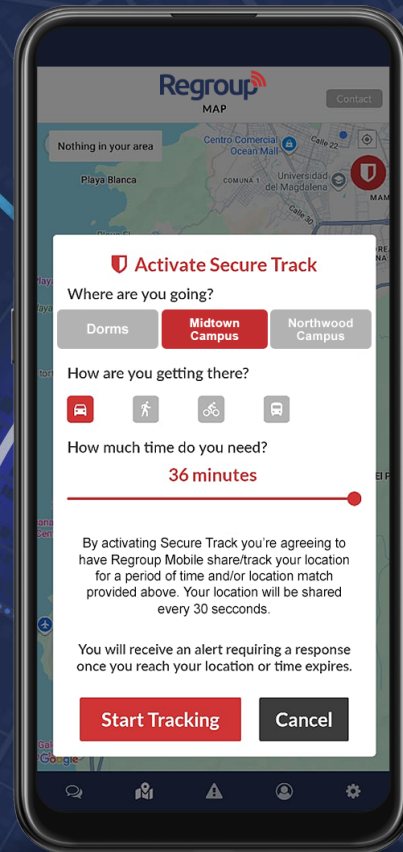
Regroup
MAP

Contact

Nothing in your area

Centro Comercial Ocean Mall

Calle 22

Playa Blanca

COMUNA 1

Universidad del Magdalena

Calle 30

MAM

Activate Secure Track

Where are you going?

Dorms

Midtown Campus

Northwood Campus

How are you getting there?

How much time do you need?

36 minutes

By activating Secure Track you're agreeing to have Regroup Mobile share/track your location for a period of time and/or location match provided above. Your location will be shared every 30 seconds.

You will receive an alert requiring a response once you reach your location or time expires.

Start Tracking

Cancel

Google